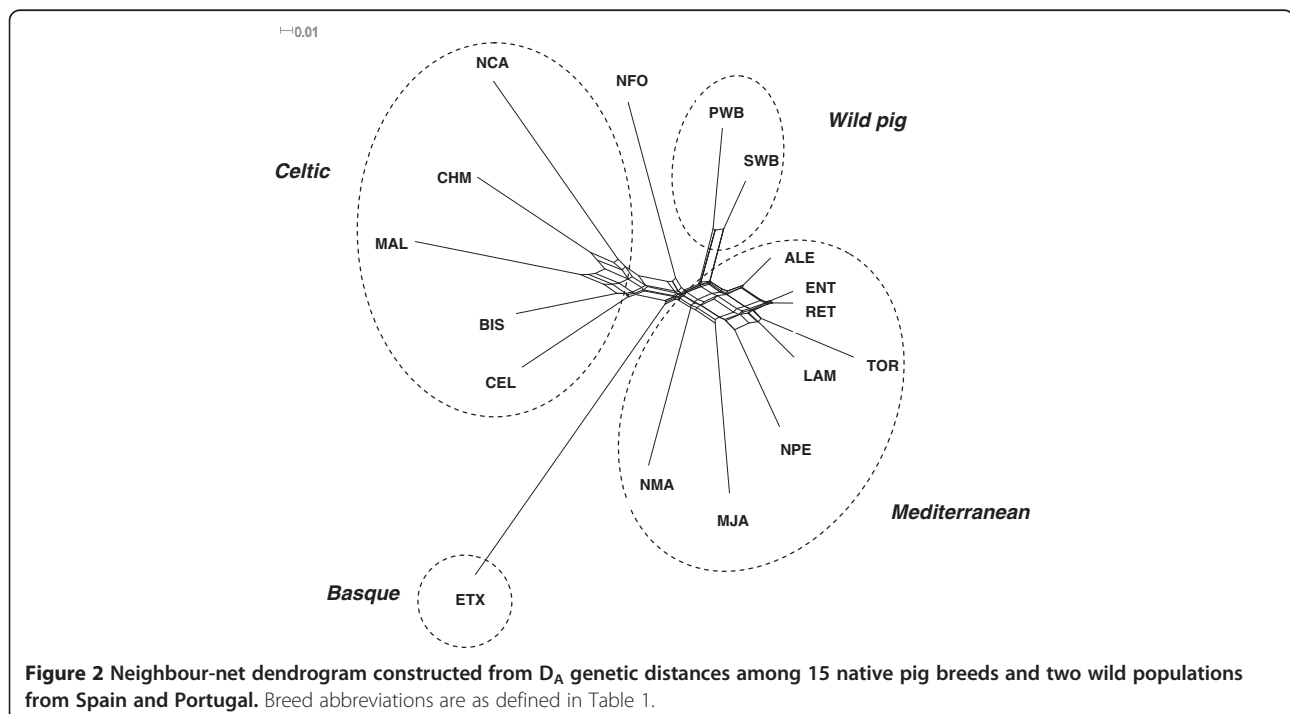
0.01

NCA

NFO

PWB

Wild pig

SWB

Celtic

CHM

MAL

ALE

ENT

RET

BIS

TOR

LAM

CEL

NPE

NMA

MJA

Mediterranean

Basque

ETX

**Figure 2 Neighbour-net dendrogram constructed from $D_A$ genetic distances among 15 native pig breeds and two wild populations from Spain and Portugal.** Breed abbreviations are as defined in Table 1.